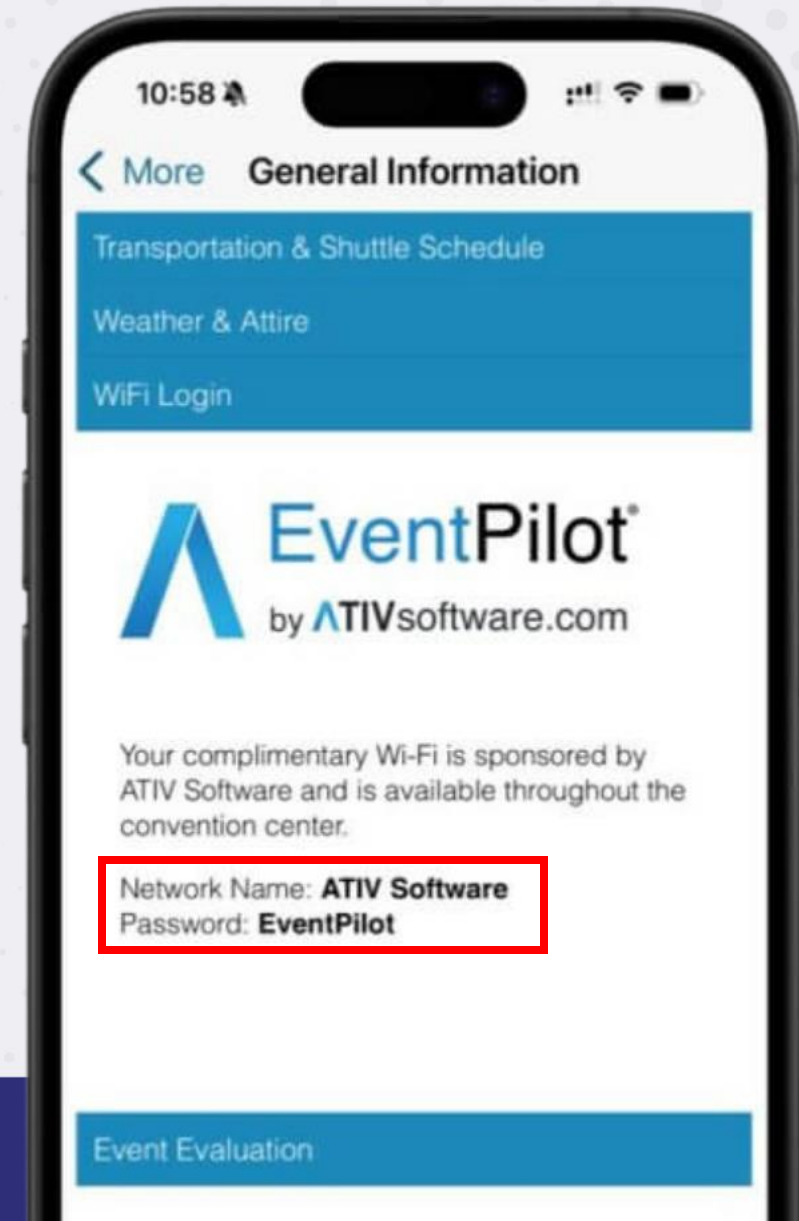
10:58

< More General Information

Transportation & Shuttle Schedule

Weather & Attire

WiFi Login

EventPilot®
by ΛTIVsoftware.com

Your complimentary Wi-Fi is sponsored by ATIV Software and is available throughout the convention center.

Network Name: **ATIV Software**
Password: **EventPilot**

Event Evaluation